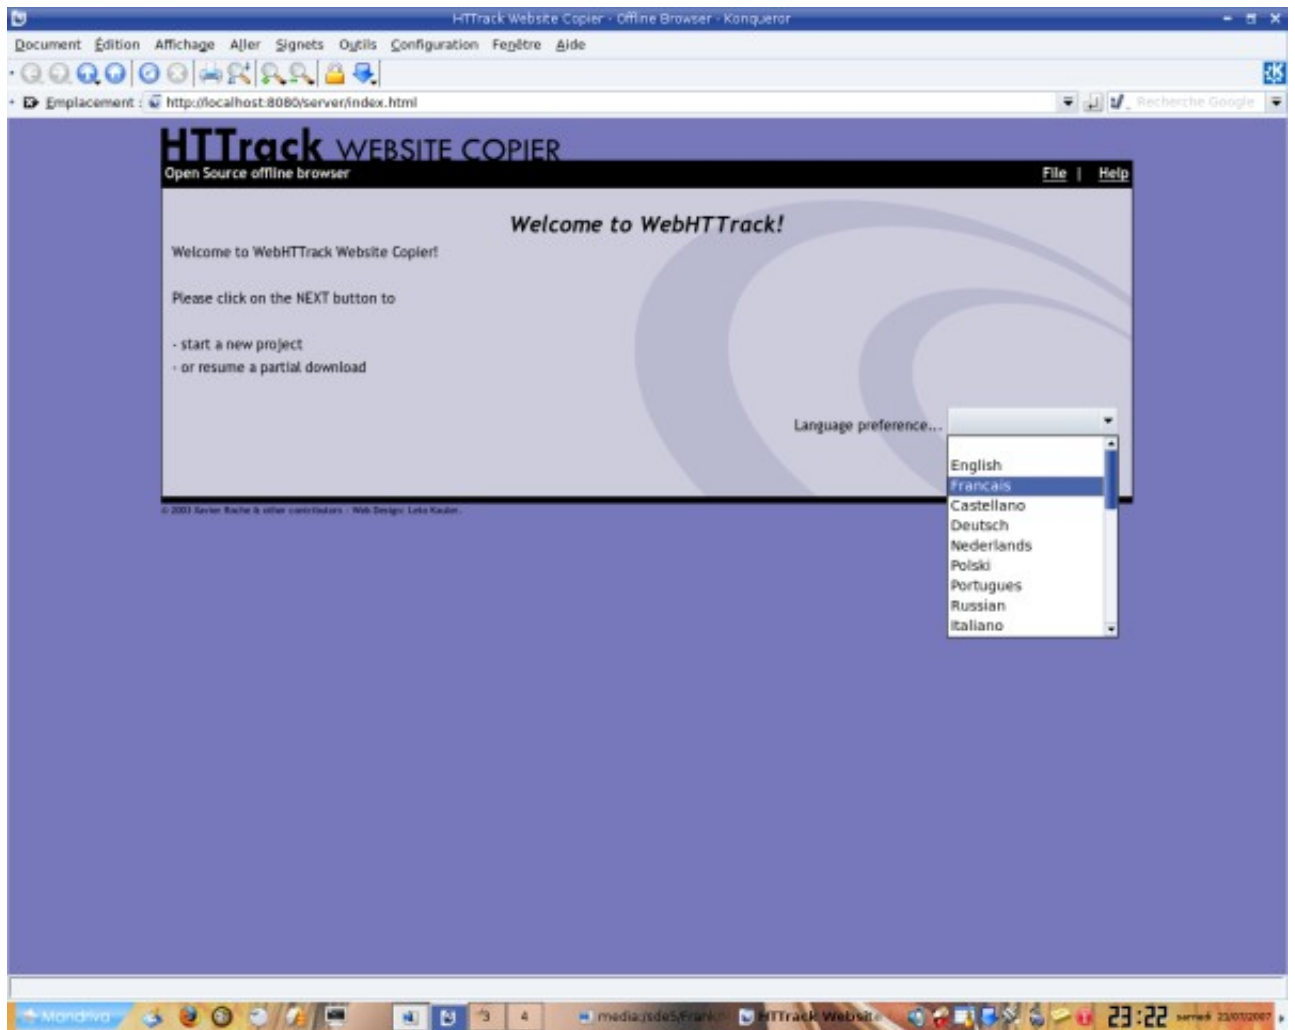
HTTrack Website Copier - Offline Browser - Konqueror

Document Édition Affichage Aller Signets Outils Configuration Fenêtre Aide

Emplacement : http://localhost:8080/server/index.html

Recherche Google

HTTrack WEBSITE COPIER
Open Source offline browser

File | Help

Welcome to WebHTTrack!

Welcome to WebHTTrack Website Copier!

Please click on the NEXT button to

- start a new project
- or resume a partial download

Language preference...

English
Francais
Castellano
Deutsch
Nederlands
Polski
Portugues
Russian
Italiano

© 2003 Xavier Roche & other contributors - Web Design: Leto Kauler.

Mandriva

media/sde5/Frank

HTTrack Website

3 4

23:22 samedi 21/07/2007